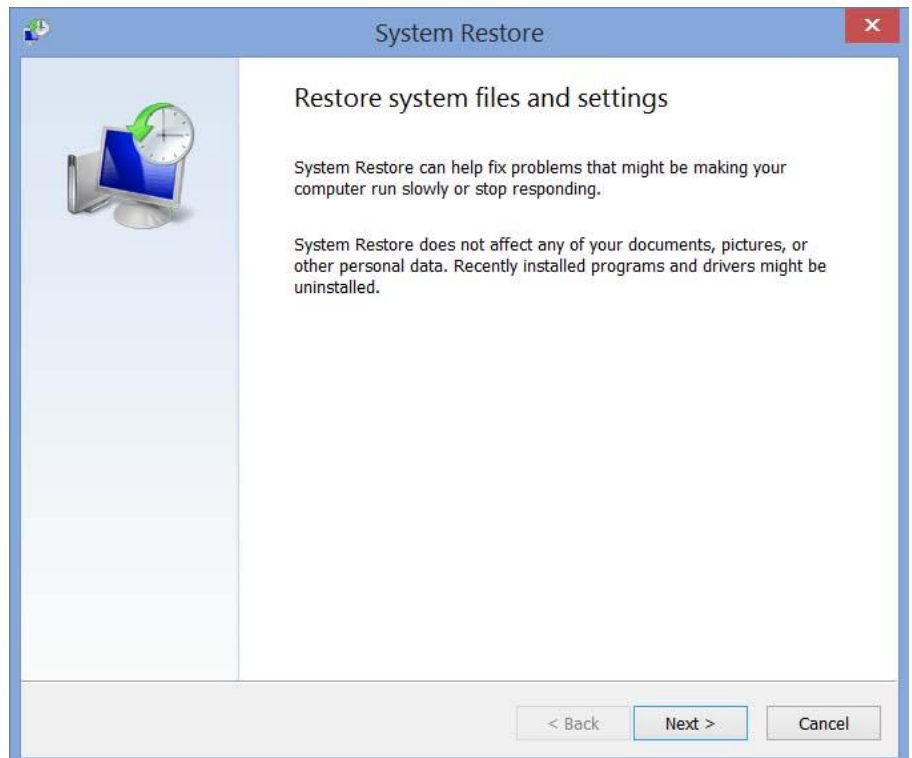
System Restore

Restore system files and settings

System Restore can help fix problems that might be making your computer run slowly or stop responding.

System Restore does not affect any of your documents, pictures, or other personal data. Recently installed programs and drivers might be uninstalled.

< Back Next > Cancel